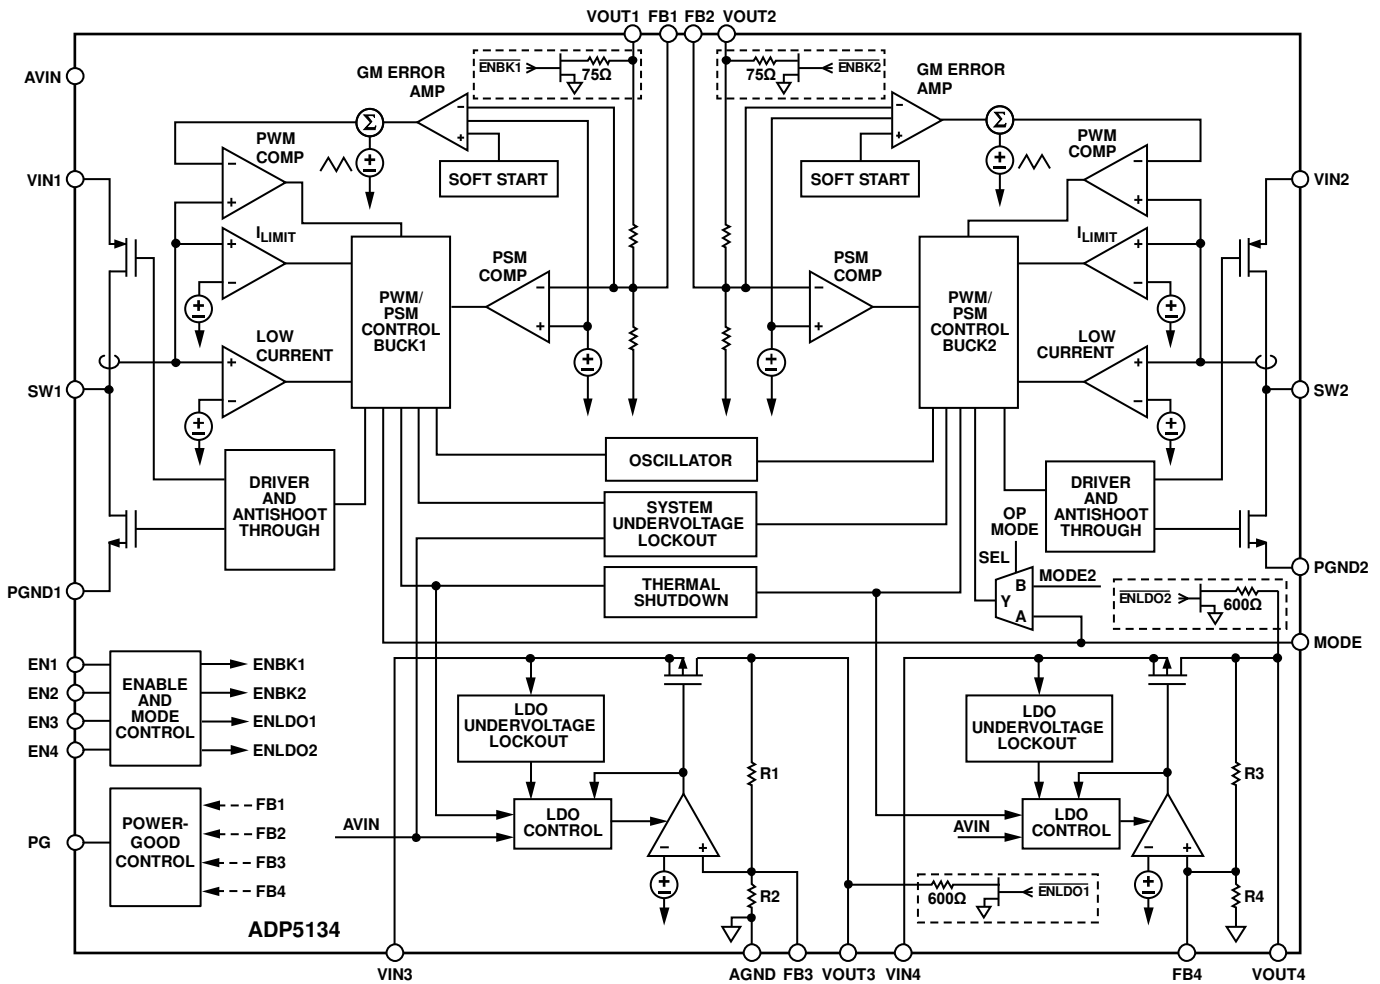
VOUT1 FB1 FB2 VOUT2

AVIN

ENBK1
75Ω

75Ω
ENBK2

GM ERROR AMP

GM ERROR AMP

PWM COMP

SOFT START

SOFT START

PWM COMP

VIN1

VIN2

$I_{LIMIT}$

$I_{LIMIT}$

PSM COMP

PSM COMP

PWM/ PSM CONTROL BUCK1

PWM/ PSM CONTROL BUCK2

LOW CURRENT

LOW CURRENT

SW1

SW2

OSCILLATOR

DRIVER AND ANTISHOOT THROUGH

SYSTEM UNDERVOLTAGE LOCKOUT

DRIVER AND ANTISHOOT THROUGH

OP MODE

SEL

PGND1

PGND2

THERMAL SHUTDOWN

B
Y
A

MODE2

ENLDO2
600Ω

MODE

EN1
EN2
EN3
EN4

ENABLE AND MODE CONTROL

ENBK1
ENBK2
ENLDO1
ENLDO2

LDO UNDERVOLTAGE LOCKOUT

LDO UNDERVOLTAGE LOCKOUT

R1

R3

PG

POWER-GOOD CONTROL

FB1
FB2
FB3
FB4

AVIN

LDO CONTROL

AVIN

LDO CONTROL

R2

600Ω
ENLDO1

R4

ADP5134

VIN3

AGND FB3 VOUT3 VIN4

FB4

VOUT4